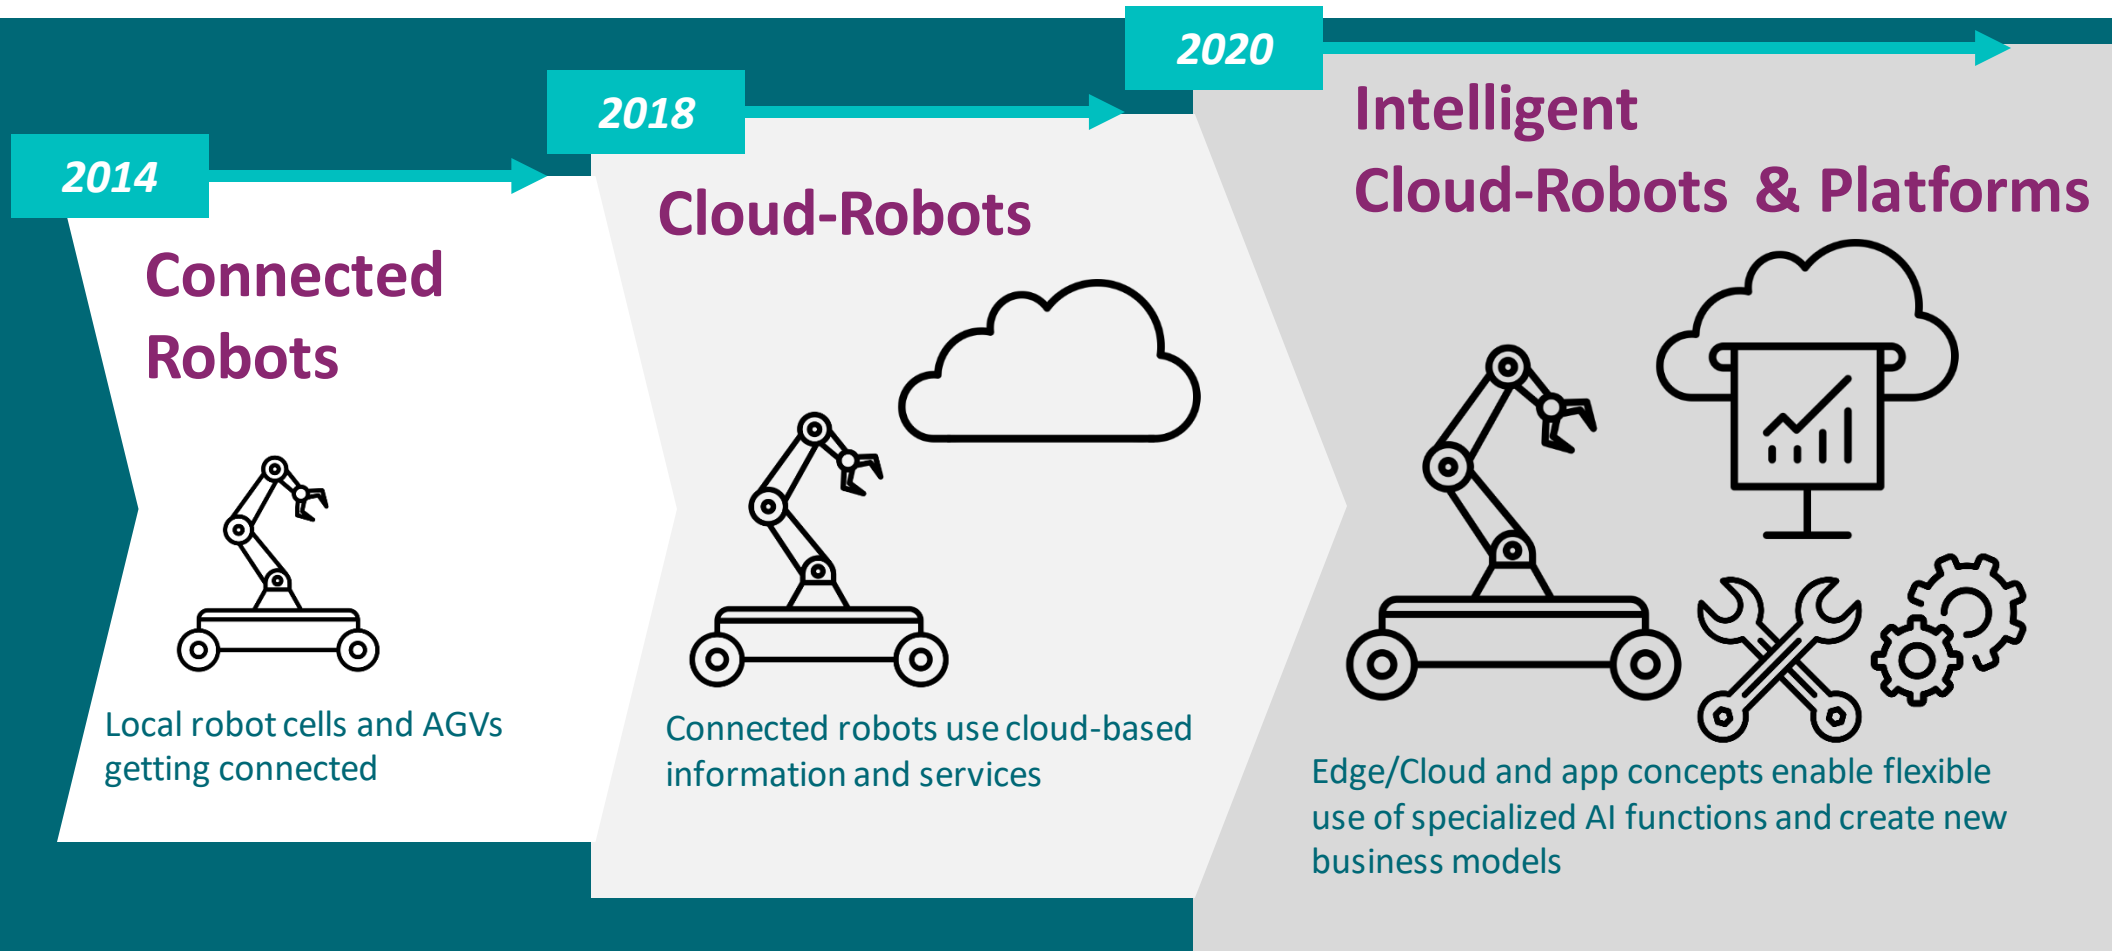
2014

Connected Robots

Local robot cells and AGVs getting connected

2018

Cloud-Robots

Connected robots use cloud-based information and services

2020

Intelligent Cloud-Robots & Platforms

Edge/Cloud and app concepts enable flexible use of specialized AI functions and create new business models